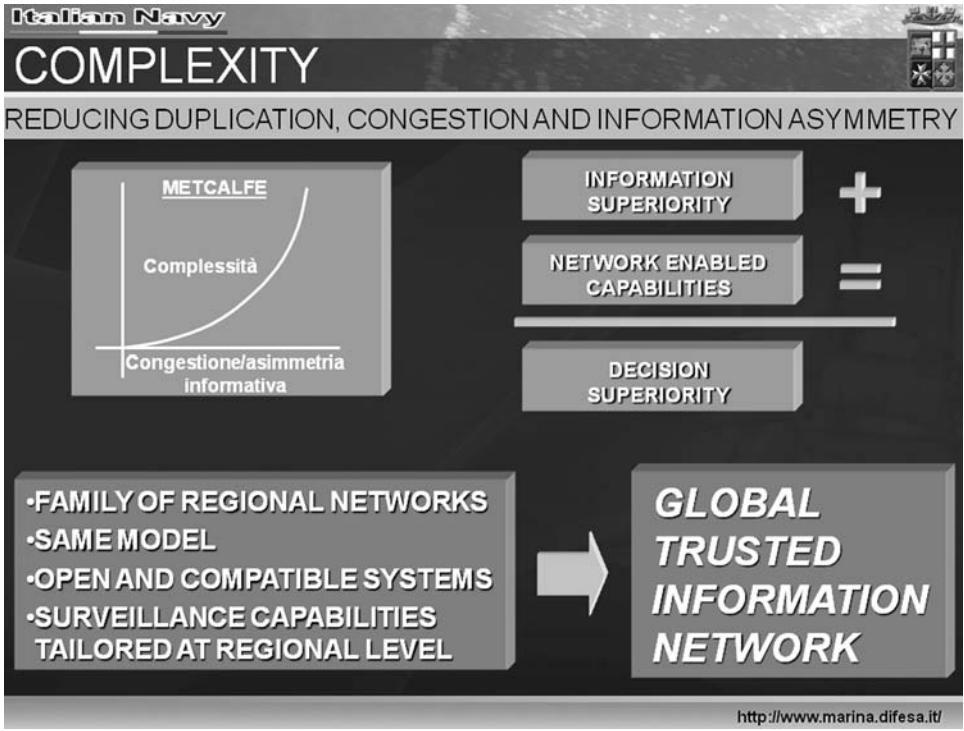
Italian Navy

COMPLEXITY

REDUCING DUPLICATION, CONGESTION AND INFORMATION ASYMMETRY

METCALFE

Complessità

Congestione/asimmetria informativa

INFORMATION SUPERIORITY

+

NETWORK ENABLED CAPABILITIES

=

DECISION SUPERIORITY

•FAMILY OF REGIONAL NETWORKS
•SAME MODEL
•OPEN AND COMPATIBLE SYSTEMS
•SURVEILLANCE CAPABILITIES TAILORED AT REGIONAL LEVEL

GLOBAL TRUSTED INFORMATION NETWORK

http://www.marina.difesa.it/